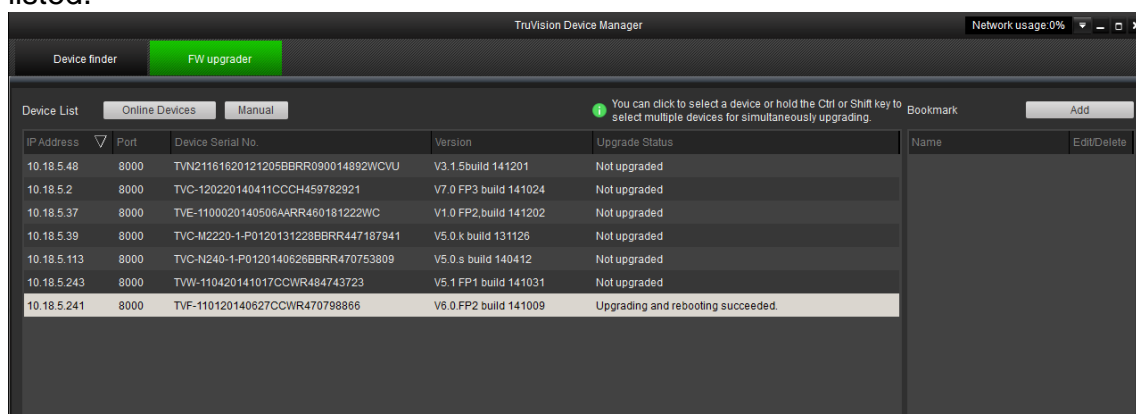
listed.

TruVision Device Manager

Network usage:0%

Device finder

FW upgrader

Device List

Online Devices

Manual

You can click to select a device or hold the Ctrl or Shift key to select multiple devices for simultaneous upgrading.

Bookmark

Add

| IP Address | Port | Device Serial No. | Version | Upgrade Status |
|---|---|---|---|---|
| 10.18.5.48 | 8000 | TVN21161620121205BBRR090014892WCVU | V3.1.5build 141201 | Not upgraded |
| 10.18.5.2 | 8000 | TVC-120220140411CCCH459782921 | V7.0 FP3 build 141024 | Not upgraded |
| 10.18.5.37 | 8000 | TVE-1100020140506AARR460181222WC | V1.0 FP2,build 141202 | Not upgraded |
| 10.18.5.39 | 8000 | TVC-M2220-1-P0120131228BBRR447187941 | V5.0.k build 131126 | Not upgraded |
| 10.18.5.113 | 8000 | TVC-N240-1-P0120140626BBRR470753809 | V5.0.s build 140412 | Not upgraded |
| 10.18.5.243 | 8000 | TVW-110420141017CCWR484743723 | V5.1 FP1 build 141031 | Not upgraded |
| 10.18.5.241 | 8000 | TVF-110120140627CCWR470798866 | V6.0.FP2 build 141009 | Upgrading and rebooting succeeded. |

| Name | Edit/Delete |
|---|---|